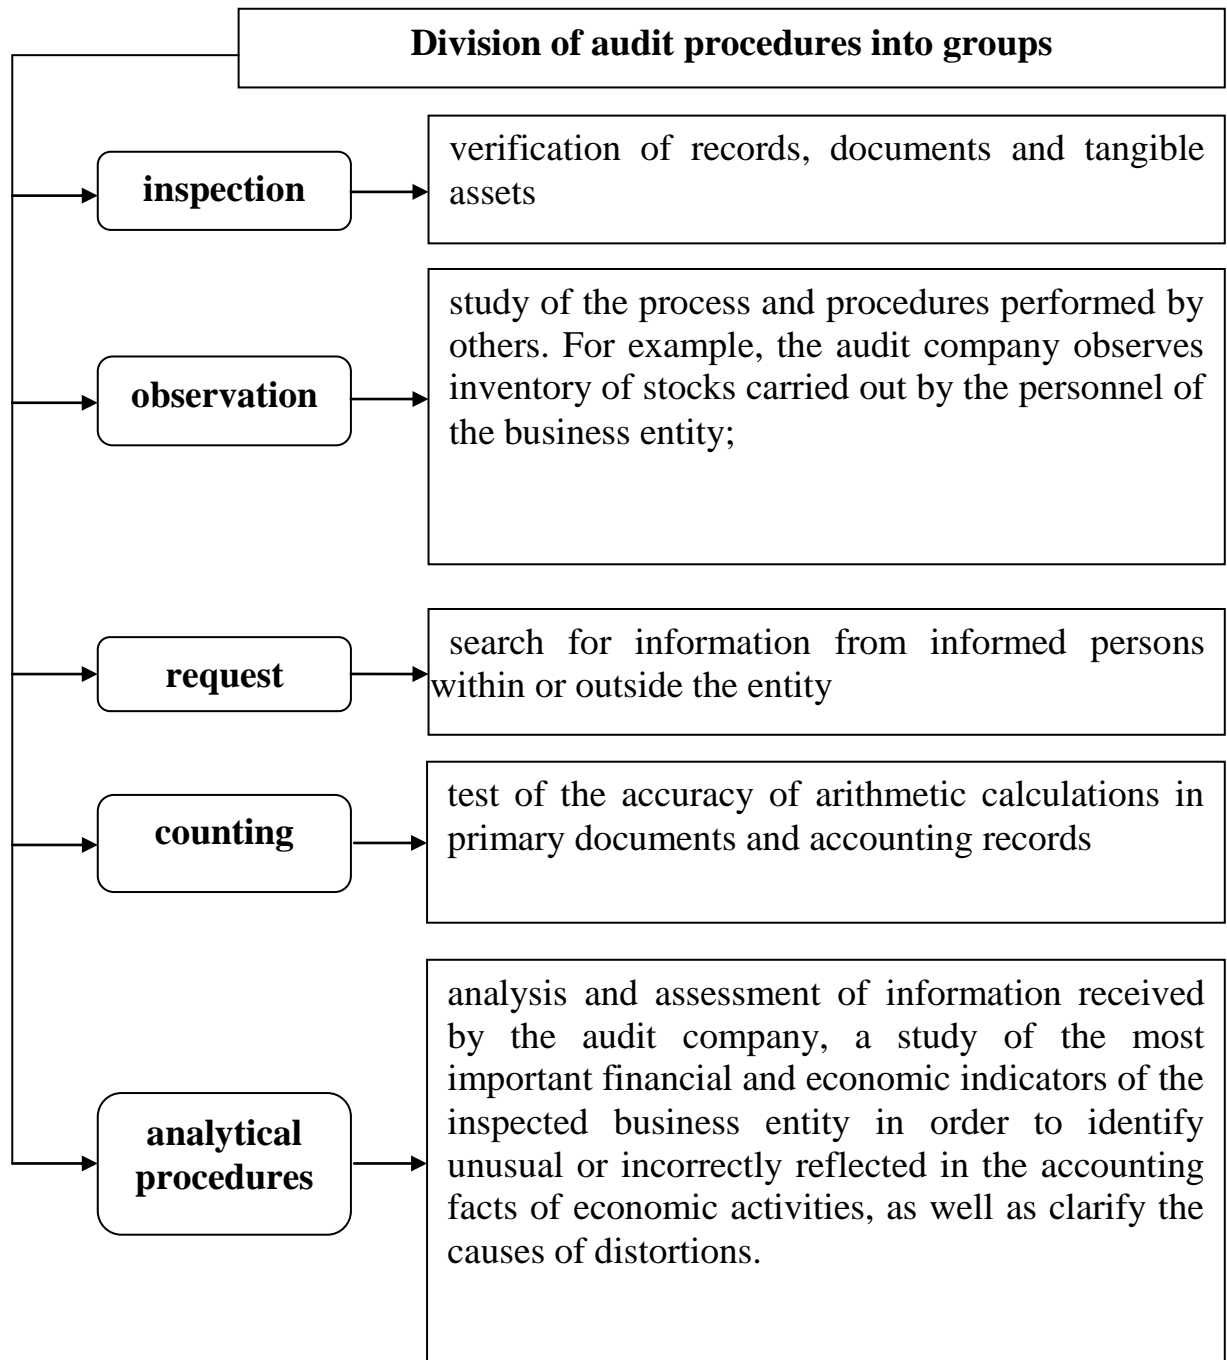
Division of audit procedures into groups

inspection

verification of records, documents and tangible assets

observation

study of the process and procedures performed by others. For example, the audit company observes inventory of stocks carried out by the personnel of the business entity;

request

search for information from informed persons within or outside the entity

counting

test of the accuracy of arithmetic calculations in primary documents and accounting records

analytical procedures

analysis and assessment of information received by the audit company, a study of the most important financial and economic indicators of the inspected business entity in order to identify unusual or incorrectly reflected in the accounting facts of economic activities, as well as clarify the causes of distortions.